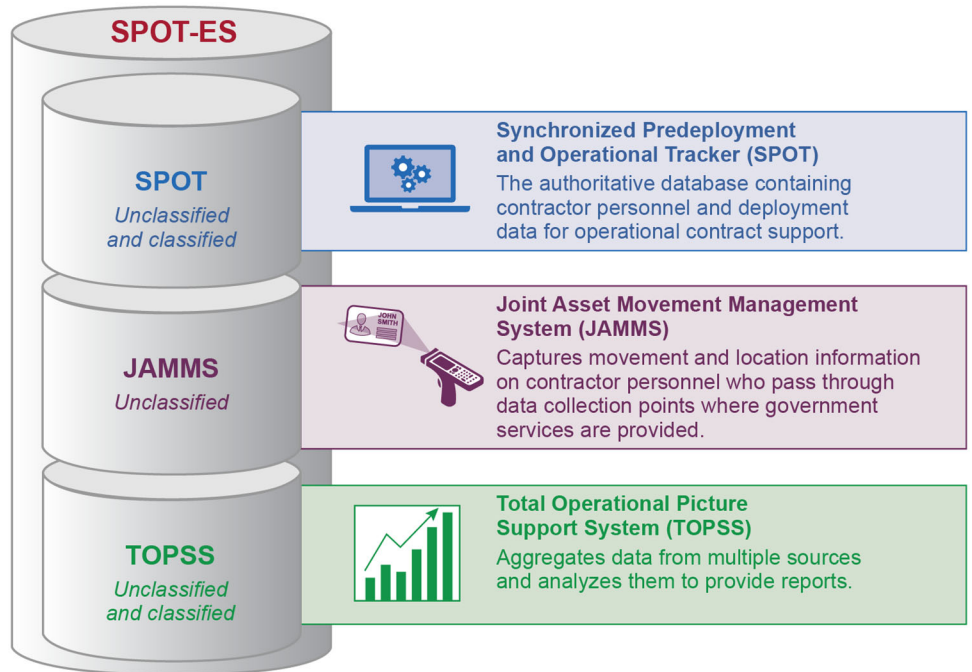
SPOT-ES

SPOT
Unclassified and classified

Synchronized Predeployment and Operational Tracker (SPOT)
The authoritative database containing contractor personnel and deployment data for operational contract support.

JAMMS
Unclassified

JOHN SMITH

Joint Asset Movement Management System (JAMMS)
Captures movement and location information on contractor personnel who pass through data collection points where government services are provided.

TOPSS
Unclassified and classified

Total Operational Picture Support System (TOPSS)
Aggregates data from multiple sources and analyzes them to provide reports.